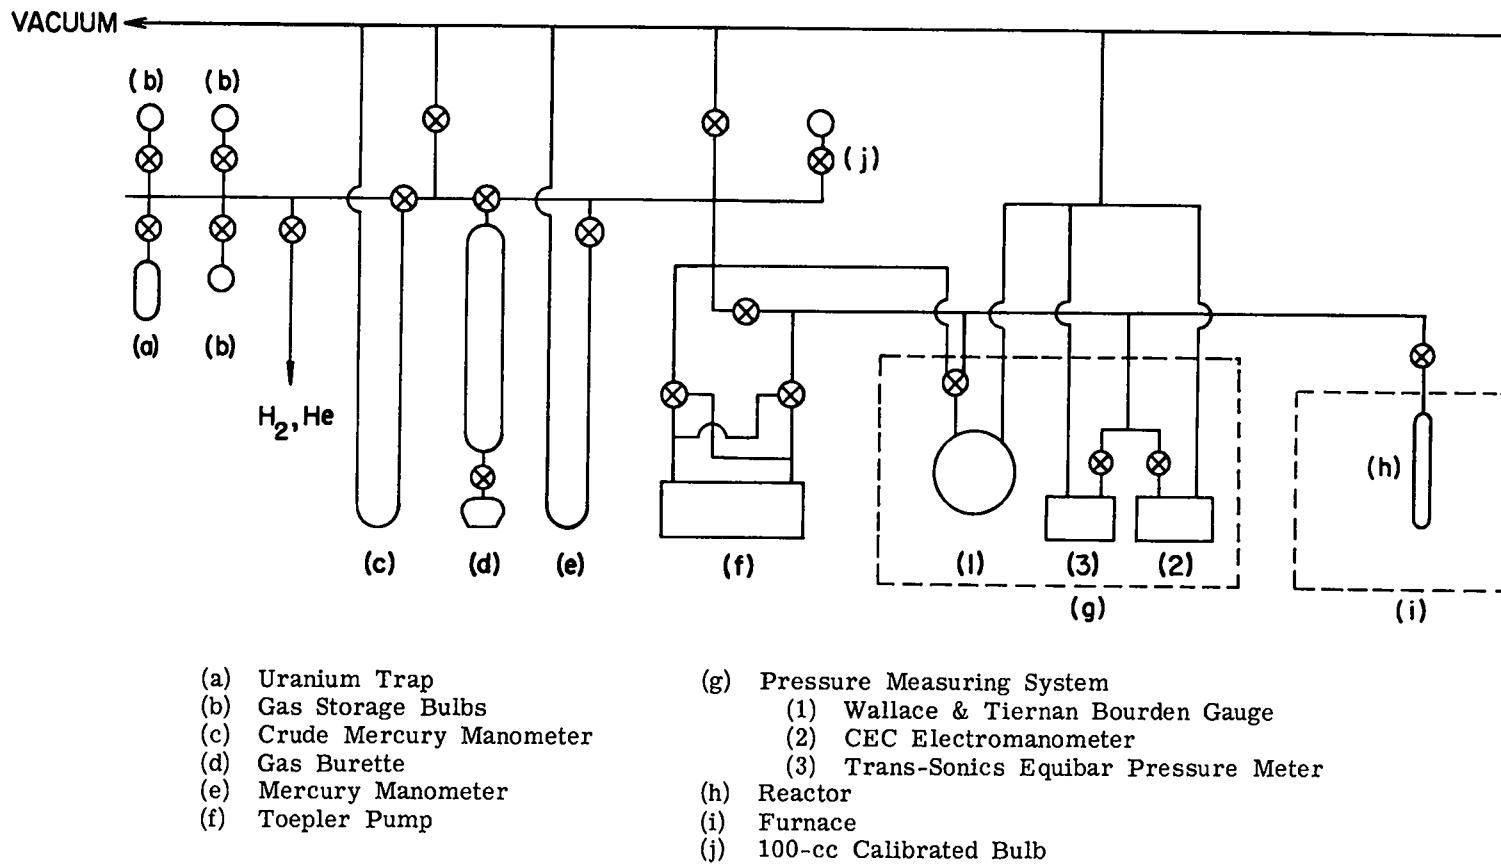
VACUUM

(b) (b)

(j)

(a) (b)

$H_2$, He

(c) (d) (e) (f) (1) (3) (2) (h)

(g) (i)

(a) Uranium Trap
(b) Gas Storage Bulbs
(c) Crude Mercury Manometer
(d) Gas Burette
(e) Mercury Manometer
(f) Toepler Pump

(g) Pressure Measuring System
(1) Wallace & Tiernan Bourden Gauge
(2) CEC Electromanometer
(3) Trans-Sonics Equibar Pressure Meter
(h) Reactor
(i) Furnace
(j) 100-cc Calibrated Bulb